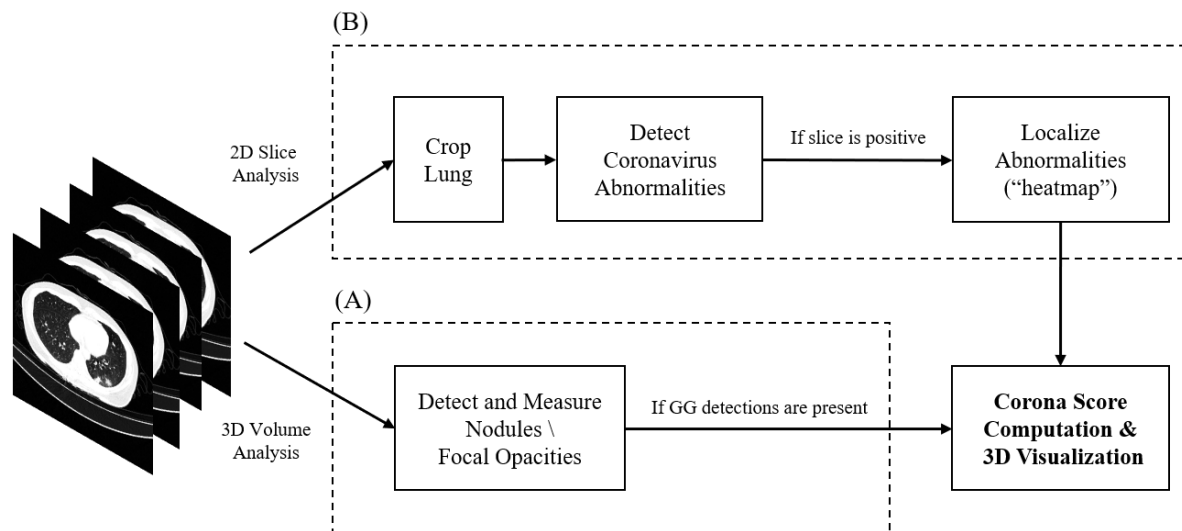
(B)

2D Slice Analysis

Crop Lung

Detect Coronavirus Abnormalities

If slice is positive

Localize Abnormalities ("heatmap")

(A)

3D Volume Analysis

Detect and Measure Nodules \ Focal Opacities

If GG detections are present

**Corona Score Computation & 3D Visualization**